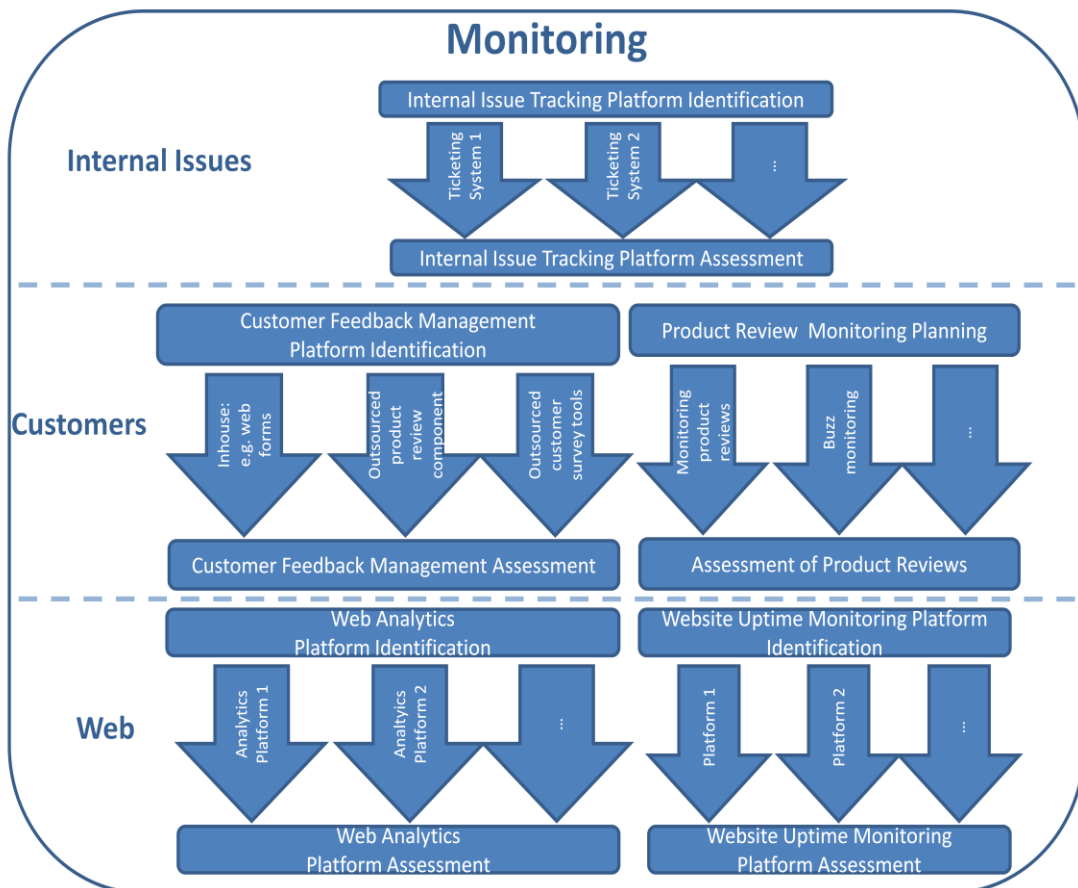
Monitoring

Internal Issues

Internal Issue Tracking Platform Identification

Ticketing System 1

Ticketing System 2

...

Internal Issue Tracking Platform Assessment

Customers

Customer Feedback Management Platform Identification

Inhouse: e.g. web forms

Outsourced product review component

Outsourced customer survey tools

Customer Feedback Management Assessment

Product Review Monitoring Planning

Monitoring product reviews

Buzz monitoring

...

Assessment of Product Reviews

Web

Web Analytics Platform Identification

Analytics Platform 1

Analytics Platform 2

...

Web Analytics Platform Assessment

Website Uptime Monitoring Platform Identification

Platform 1

Platform 2

...

Website Uptime Monitoring Platform Assessment